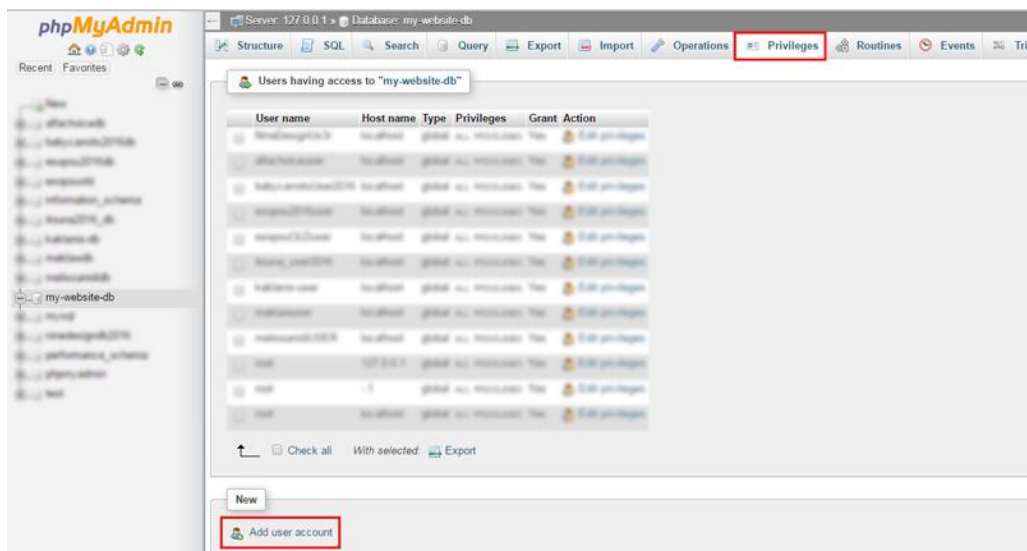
phpMyAdmin

Recent Favorites

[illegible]
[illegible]
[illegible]
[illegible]
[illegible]
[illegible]
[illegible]
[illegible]
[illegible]
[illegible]
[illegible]
my-website-db
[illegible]
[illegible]
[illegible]
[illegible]
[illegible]

Server: 127.0.0.1 » Database: my-website-db

Structure SQL Search Query Export Import Operations Privileges Routines Events Tri

Users having access to "my-website-db"

| User name | Host name | Type | Privileges | Grant | Action |
|---|---|---|---|---|---|
| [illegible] | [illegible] | global | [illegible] | Yes | Edit privileges |
| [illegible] | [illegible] | global | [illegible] | Yes | Edit privileges |
| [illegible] | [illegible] | global | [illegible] | Yes | Edit privileges |
| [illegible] | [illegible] | global | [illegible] | Yes | Edit privileges |
| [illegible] | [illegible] | global | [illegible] | Yes | Edit privileges |
| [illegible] | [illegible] | global | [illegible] | Yes | Edit privileges |
| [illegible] | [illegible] | global | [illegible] | Yes | Edit privileges |
| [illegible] | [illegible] | global | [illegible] | Yes | Edit privileges |
| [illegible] | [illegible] | global | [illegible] | Yes | Edit privileges |
| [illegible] | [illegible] | global | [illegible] | Yes | Edit privileges |
| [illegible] | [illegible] | global | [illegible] | Yes | Edit privileges |
| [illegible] | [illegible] | global | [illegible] | Yes | Edit privileges |

Check all With selected: Export

New

Add user account